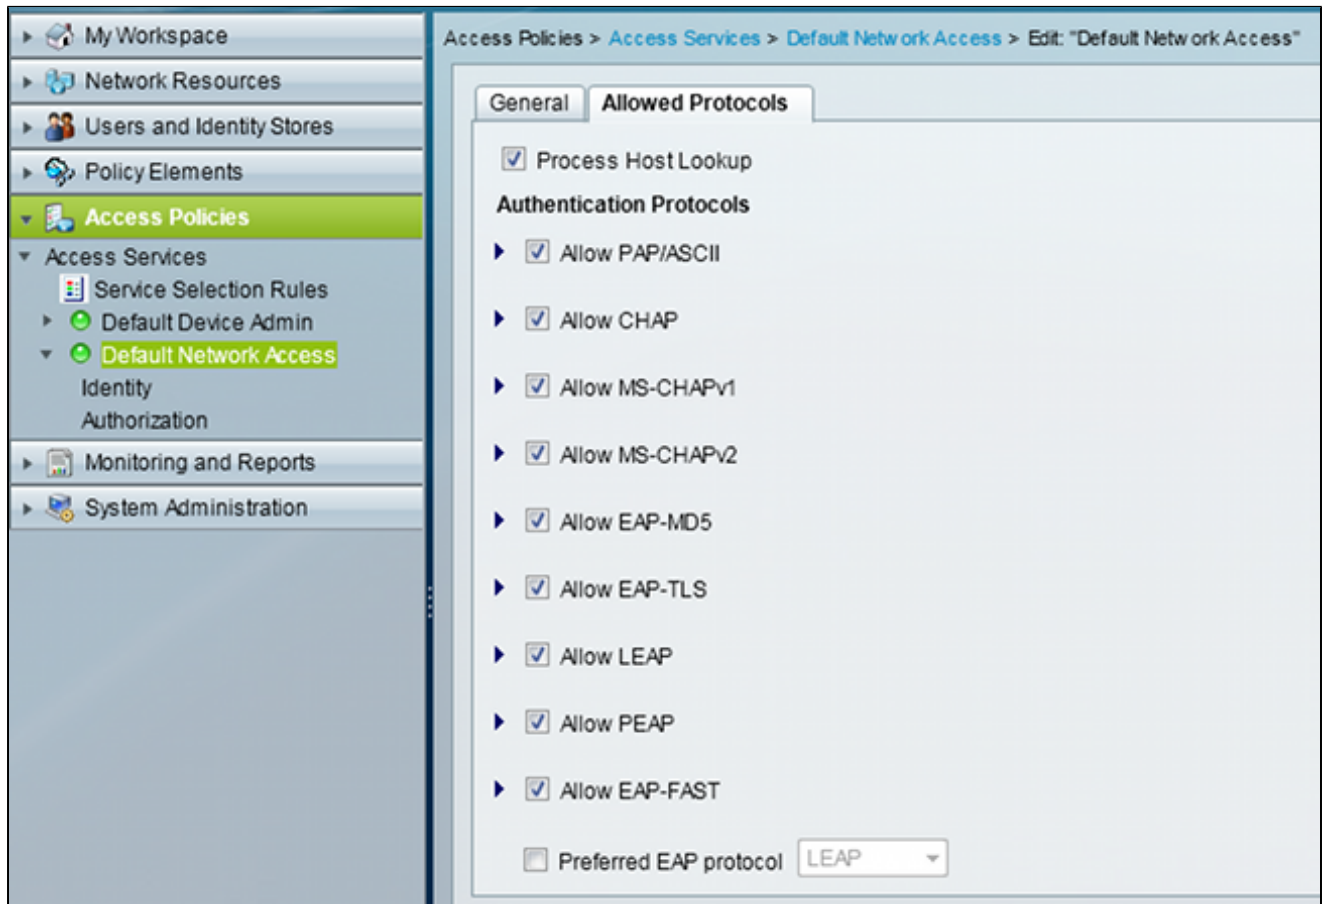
My Workspace
Network Resources
Users and Identity Stores
Policy Elements
Access Policies
Access Services
Service Selection Rules
Default Device Admin
Default Network Access
Identity
Authorization
Monitoring and Reports
System Administration

Access Policies > Access Services > Default Network Access > Edit: "Default Network Access"

General | Allowed Protocols

Process Host Lookup

Authentication Protocols

Allow PAP/ASCII

Allow CHAP

Allow MS-CHAPv1

Allow MS-CHAPv2

Allow EAP-MD5

Allow EAP-TLS

Allow LEAP

Allow PEAP

Allow EAP-FAST

Preferred EAP protocol LEAP